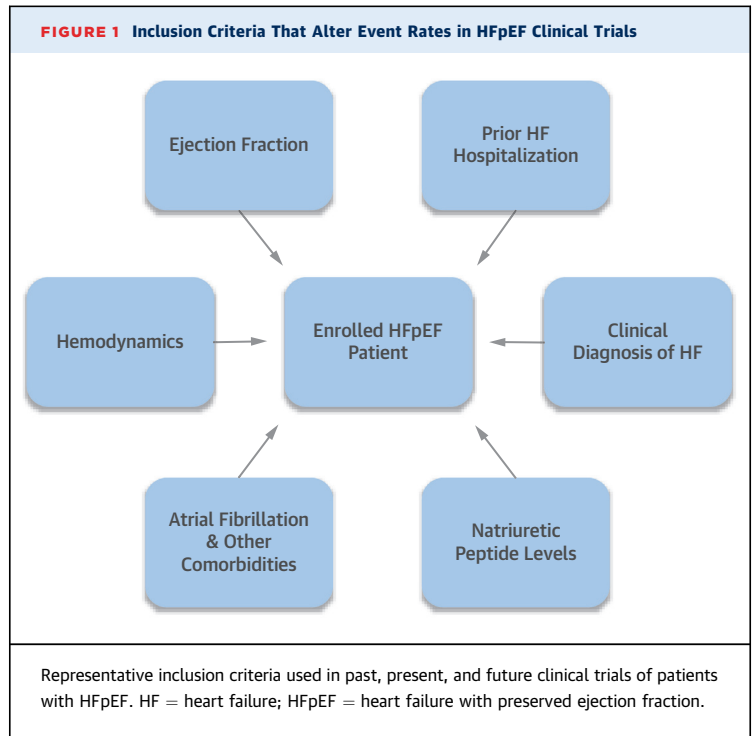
FIGURE 1 Inclusion Criteria That Alter Event Rates in HFpEF Clinical Trials

Ejection Fraction

Prior HF Hospitalization

Hemodynamics

Enrolled HFpEF Patient

Clinical Diagnosis of HF

Atrial Fibrillation & Other Comorbidities

Natriuretic Peptide Levels

Representative inclusion criteria used in past, present, and future clinical trials of patients with HFpEF. HF = heart failure; HFpEF = heart failure with preserved ejection fraction.